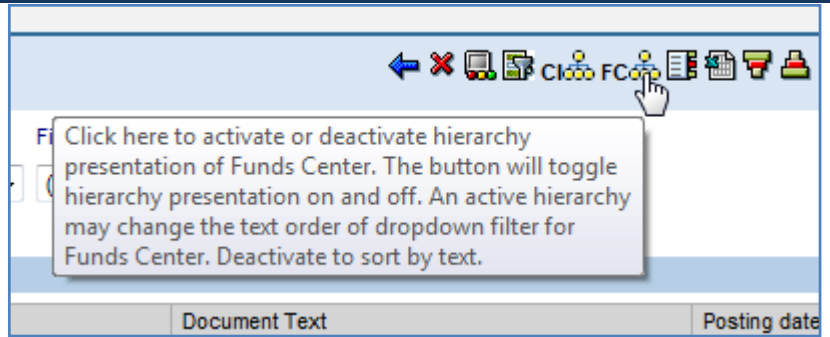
CI FC

Fi

Click here to activate or deactivate hierarchy presentation of Funds Center. The button will toggle hierarchy presentation on and off. An active hierarchy may change the text order of dropdown filter for Funds Center. Deactivate to sort by text.

(

| Document Text | Posting date |
|---|---|